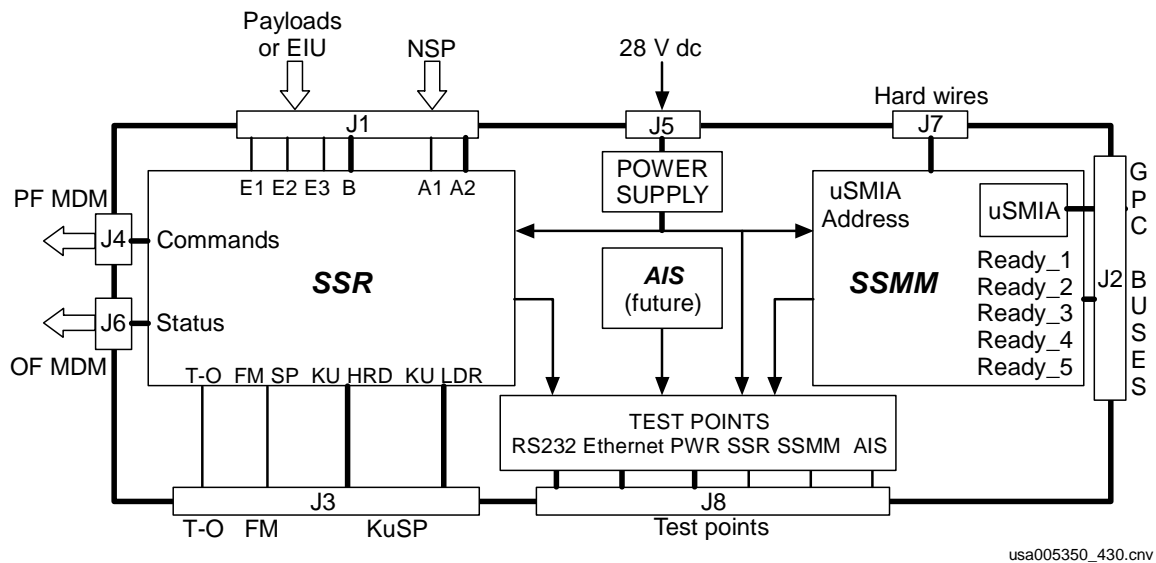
Payloads or EIU
NSP
28 V dc
Hard wires
J1
J5
J7
E1 E2 E3 B
A1 A2
POWER SUPPLY
uSMIA Address
uSMIA
G P C B U S E S
PF MDM
J4
Commands
SSR
AIS
(future)
SSMM
Ready_1
Ready_2
Ready_3
Ready_4
Ready_5
J2
J6
Status
OF MDM
T-O FM SP KU HRD KU LDR
TEST POINTS
RS232 Ethernet PWR SSR SSMM AIS
J3
J8
T-O FM KuSP
Test points
usa005350_430.cnv